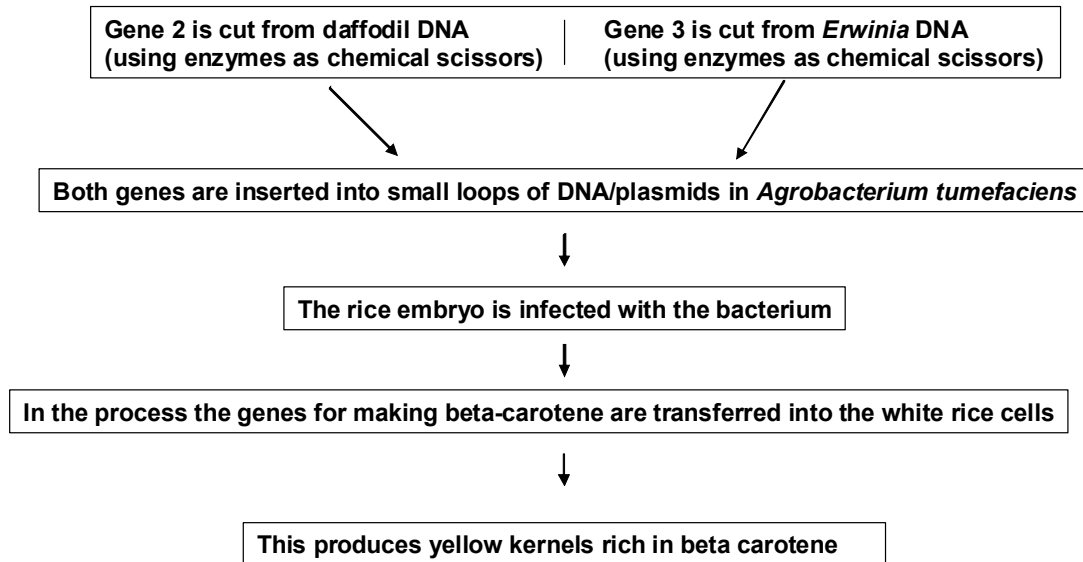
Gene 2 is cut from daffodil DNA (using enzymes as chemical scissors)

Gene 3 is cut from *Erwinia* DNA (using enzymes as chemical scissors)

Both genes are inserted into small loops of DNA/plasmids in *Agrobacterium tumefaciens*

The rice embryo is infected with the bacterium

In the process the genes for making beta-carotene are transferred into the white rice cells

This produces yellow kernels rich in beta carotene